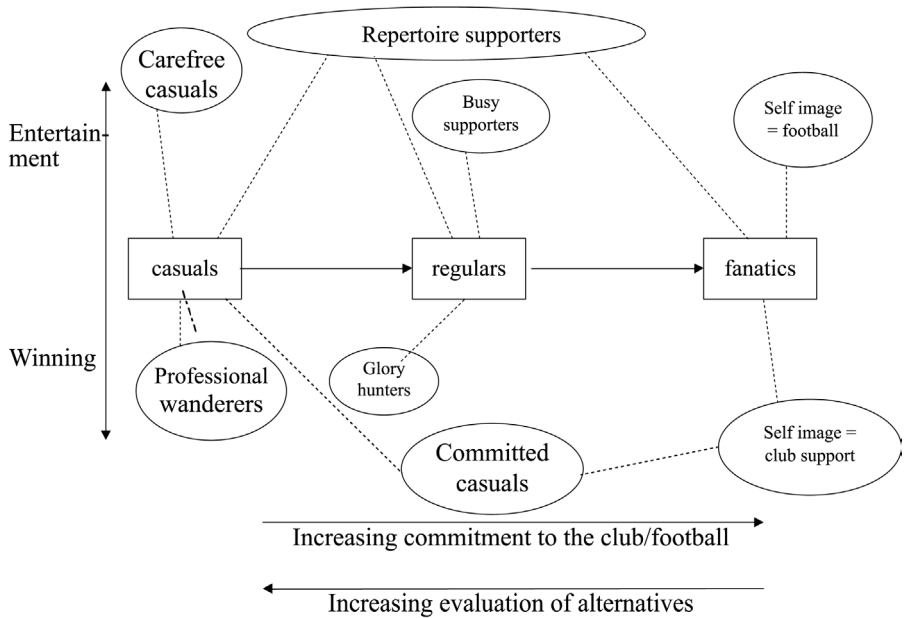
Repertoire supporters

Carefree casuals

Entertainment

Busy supporters

Self image = football

casuals

regulars

fanatics

Winning

Professional wanderers

Glory hunters

Committed casuals

Self image = club support

Increasing commitment to the club/football

Increasing evaluation of alternatives